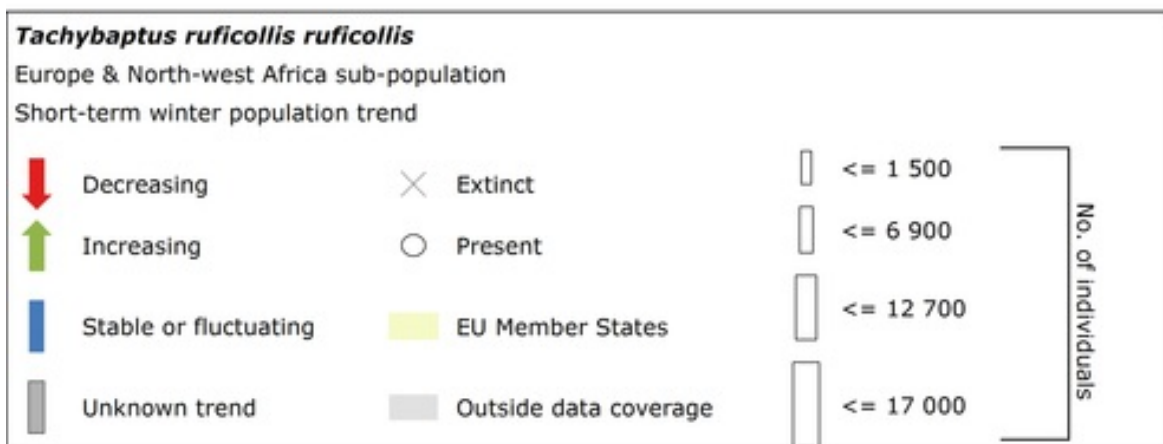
*Tachybaptus ruficollis ruficollis*
Europe & North-west Africa sub-population
Short-term winter population trend

Decreasing
Increasing
Stable or fluctuating
Unknown trend

Extinct
Present
EU Member States
Outside data coverage

<= 1 500
<= 6 900
<= 12 700
<= 17 000

No. of individuals